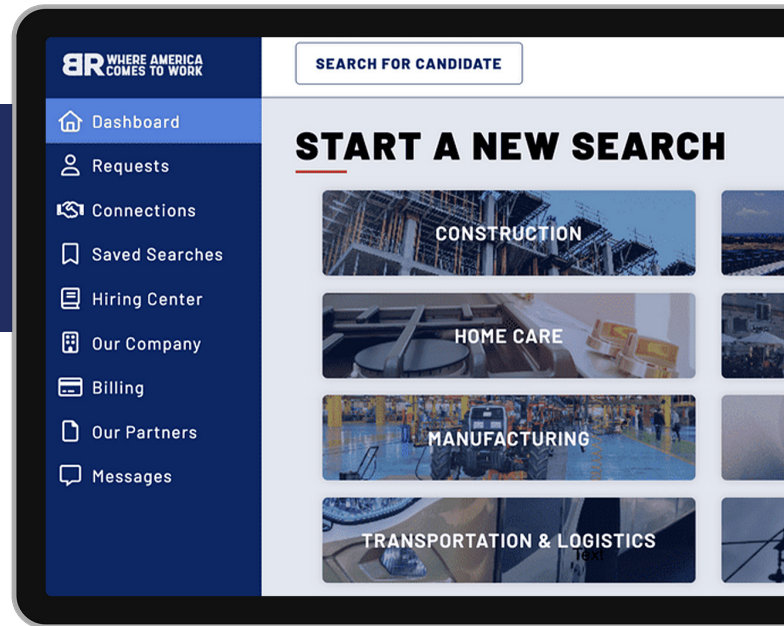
BR WHERE AMERICA COMES TO WORK

Dashboard
Requests
Connections
Saved Searches
Hiring Center
Our Company
Billing
Our Partners
Messages

SEARCH FOR CANDIDATE

START A NEW SEARCH

CONSTRUCTION
HOME CARE
MANUFACTURING
TRANSPORTATION & LOGISTICS
Text